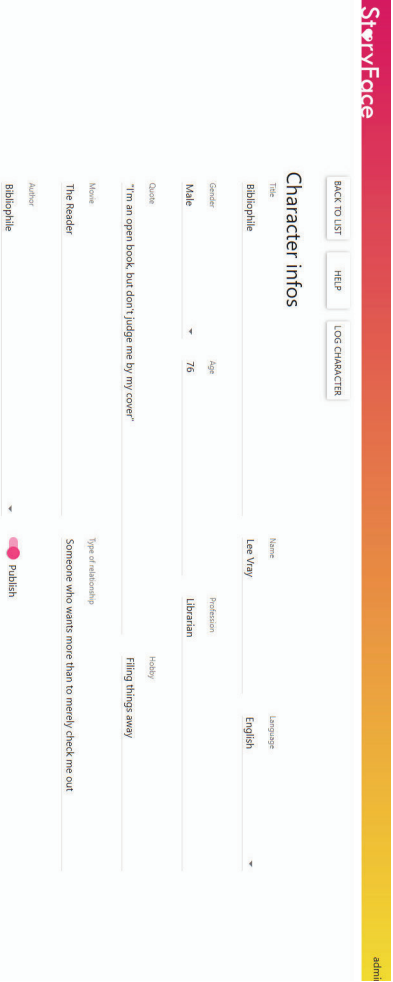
StoryFace

admi

Character infos

BACK TO LIST

HELP

LOG CHARACTER

Title
Bibliophile

Name
Lee Vray

Language
English

Gender
Male

Age
76

Profession
Librarian

Hobby
Filing things away

Quote
"I'm an open book, but don't judge me by my cover"

Type of relationship
Someone who wants more than to merely check me out

Movie
The Reader

Author
Bibliophile

Publish